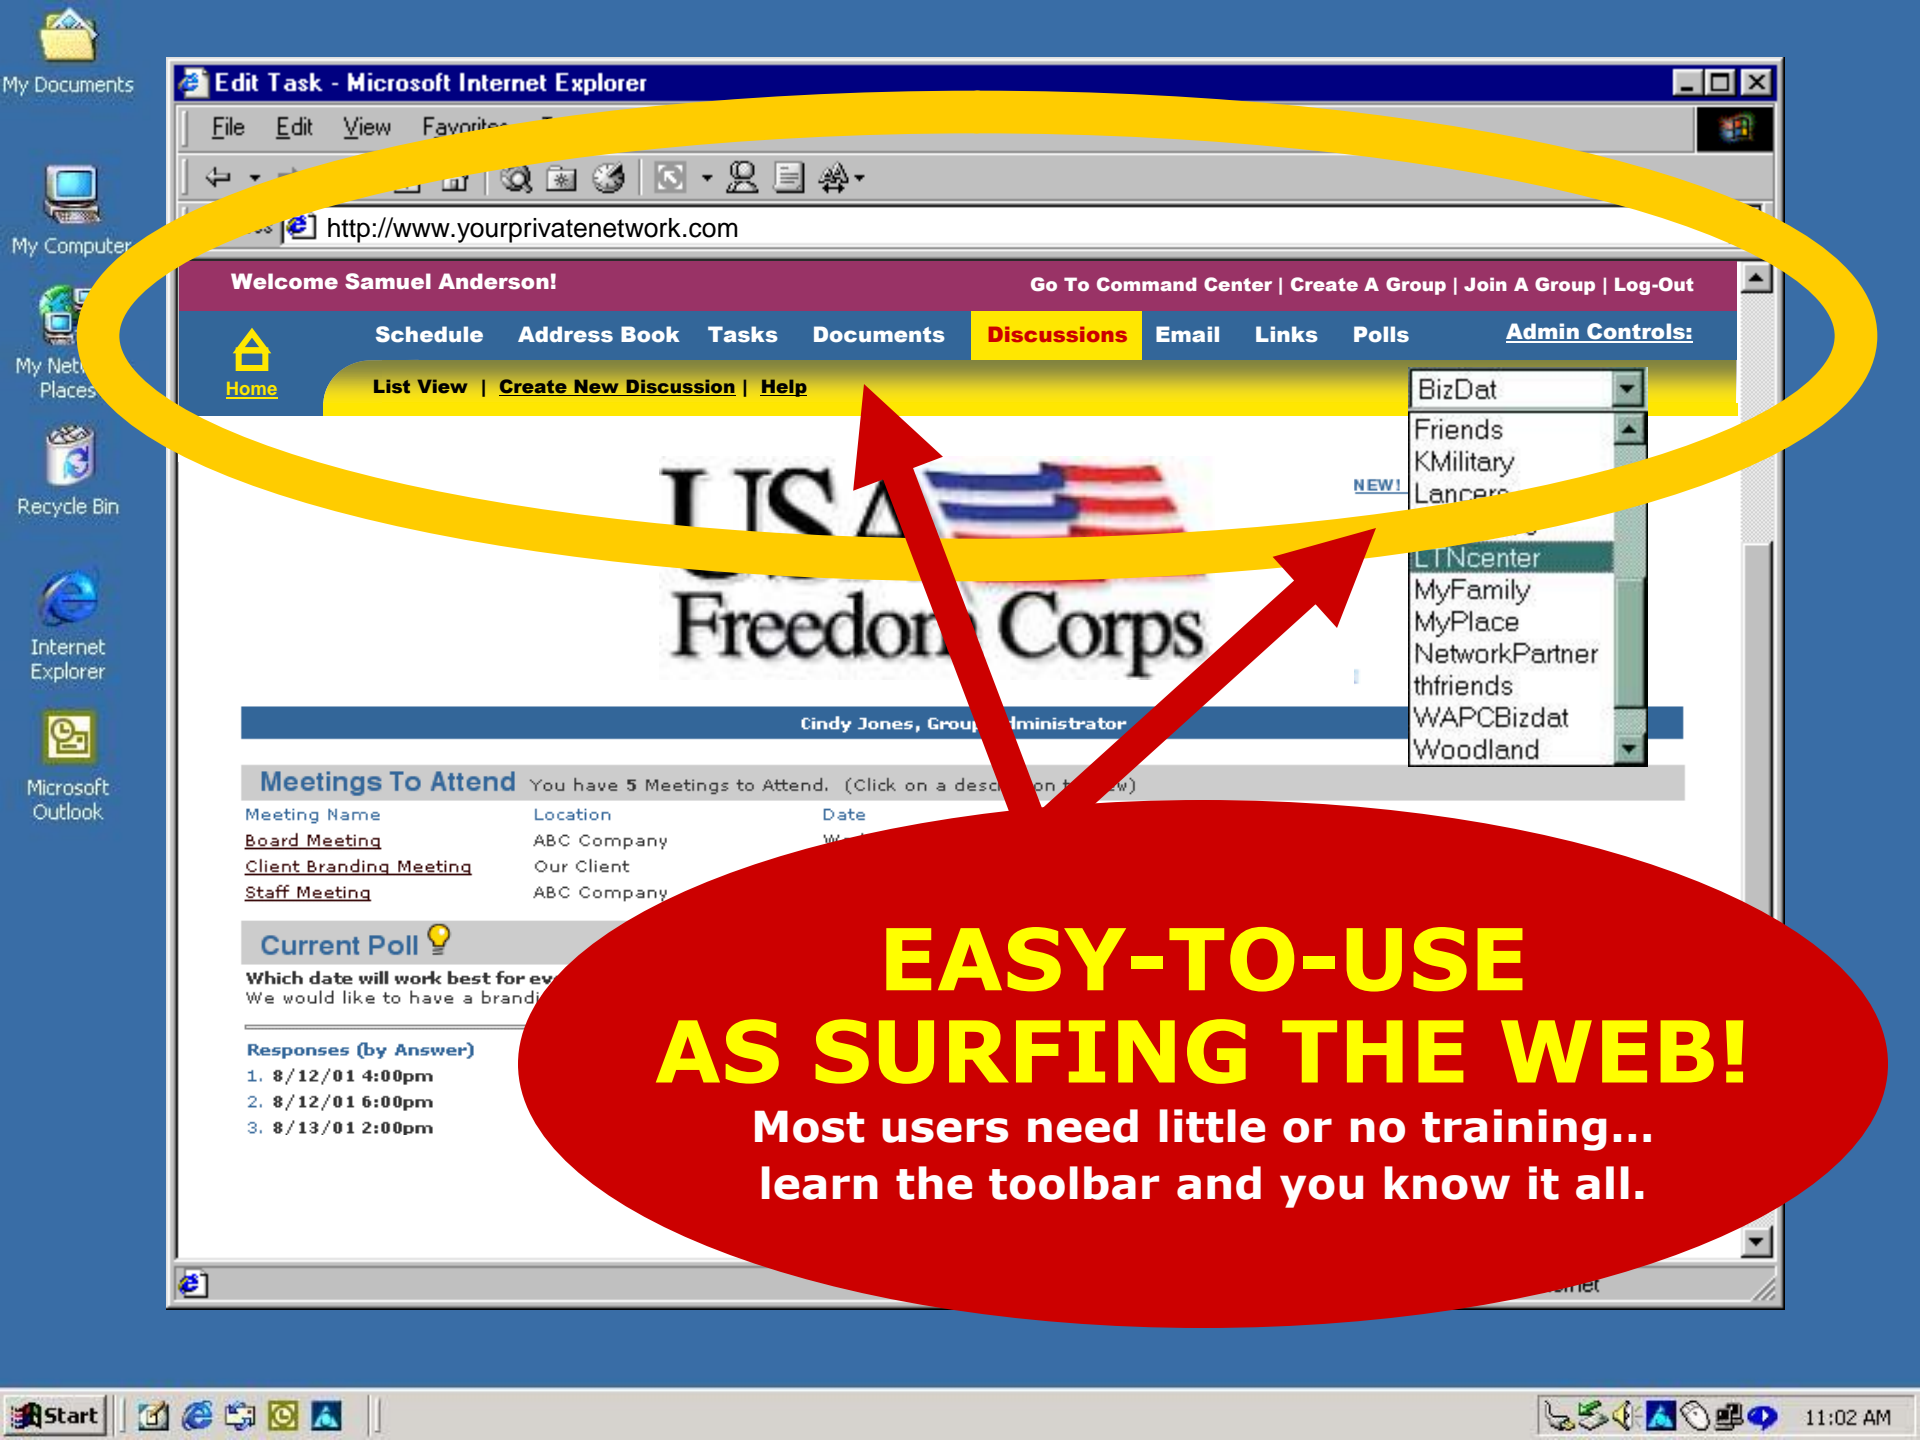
My Documents

My Computer

My Net Places

Recycle Bin

Internet Explorer

Microsoft Outlook

Edit Task - Microsoft Internet Explorer

File Edit View Favorites

http://www.yourprivatenetwork.com

Welcome Samuel Anderson!

Go To Command Center | Create A Group | Join A Group | Log-Out

Schedule Address Book Tasks Documents Discussions Email Links Polls Admin Controls:

Home

List View | Create New Discussion | Help

BizDat

Friends
KMilitary
Lancers
LTNcenter
MyFamily
MyPlace
NetworkPartner
thfriends
WAPCBizdat
Woodland

NEW!

USA Freedom Corps

Cindy Jones, Group Administrator

Meetings To Attend You have 5 Meetings to Attend. (Click on a description to view)

| Meeting Name | Location | Date |
|---|---|---|
| Board Meeting | ABC Company | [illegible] |
| Client Branding Meeting | Our Client | |
| Staff Meeting | ABC Company | |

Current Poll

Which date will work best for ev
We would like to have a brandi

Responses (by Answer)
1. 8/12/01 4:00pm
2. 8/12/01 6:00pm
3. 8/13/01 2:00pm

EASY-TO-USE
AS SURFING THE WEB!
Most users need little or no training...
learn the toolbar and you know it all.

Start

11:02 AM